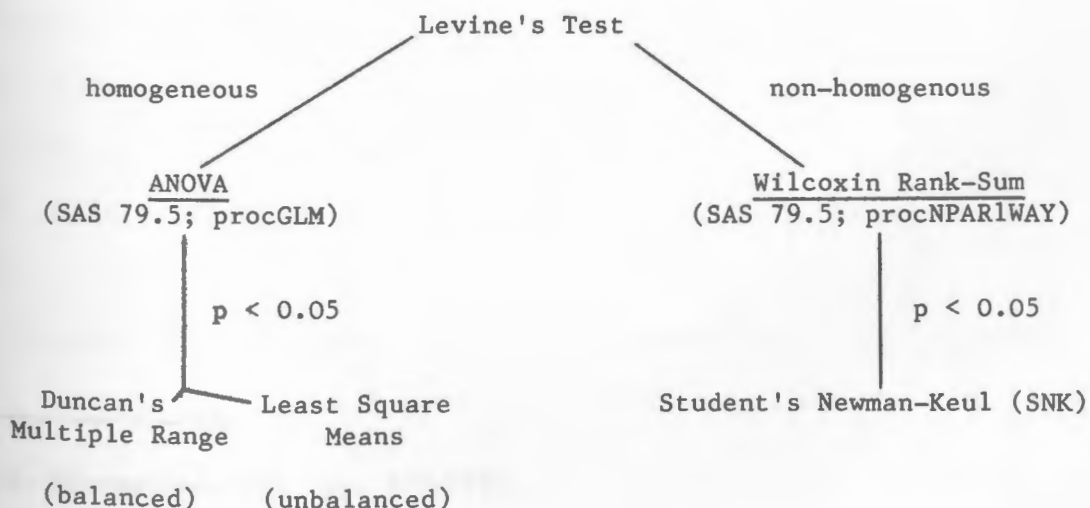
Levine's Test

homogeneous

non-homogenous

ANOVA
(SAS 79.5; procGLM)

Wilcoxin Rank-Sum
(SAS 79.5; procNPAR1WAY)

p < 0.05

p < 0.05

Duncan's Multiple Range

(balanced)

Least Square Means

(unbalanced)

Student's Newman-Keul (SNK)